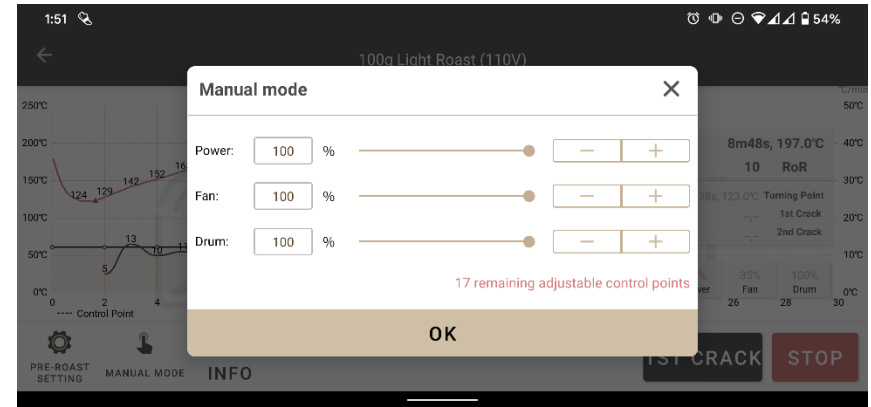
1:51

54%

100g Light Roast (110V)

Manual mode

Power: 100 %

Fan: 100 %

Drum: 100 %

17 remaining adjustable control points

OK

250℃
200℃
150℃
100℃
50℃
0℃

124 129 142 152 16
13 10 1
5

0 2 4
---- Control Point

°C/min
50℃
40℃
30℃
20℃
10℃
0℃

8m48s, 197.0℃
10 RoR
8s, 123.0℃ Turning Point
1st Crack
2nd Crack

ver 35% Fan 100% Drum
26 28 30

PRE-ROAST SETTING
MANUAL MODE
INFO
1ST CRACK
STOP